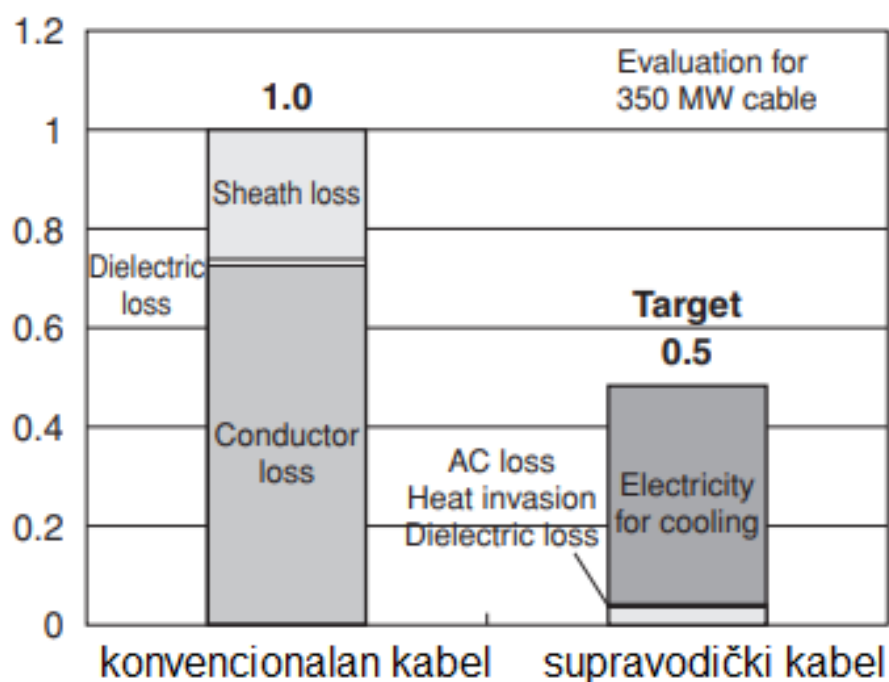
1.2
1
0.8
0.6
0.4
0.2
0

Evaluation for 350 MW cable

1.0

Sheath loss

Dielectric loss

Conductor loss

Target 0.5

AC loss
Heat invasion
Dielectric loss

Electricity for cooling

konvencionalan kabel
supravodički kabel